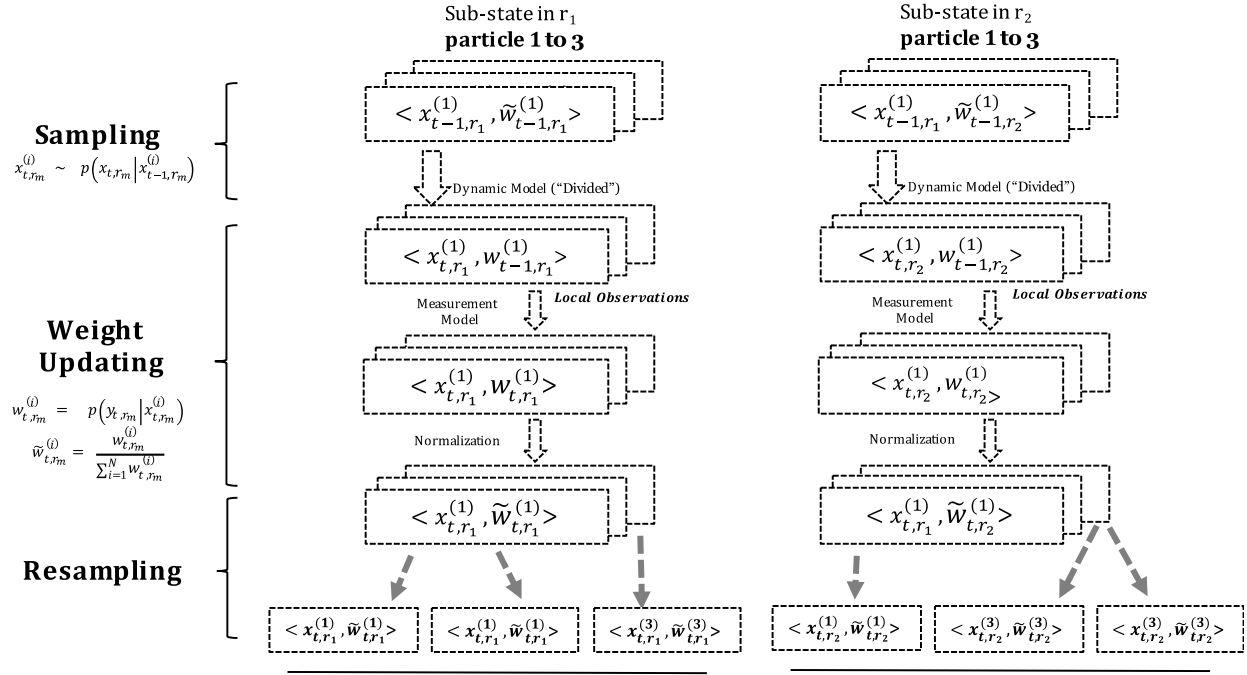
Sub-state in $r_1$
**particle 1 to 3**

Sub-state in $r_2$
**particle 1 to 3**

**Sampling**
$x_{t,r_m}^{(i)} \sim p\left(x_{t,r_m} \middle| x_{t-1,r_m}^{(i)}\right)$

$< x_{t-1,r_1}^{(1)}, \widetilde{w}_{t-1,r_1}^{(1)} >$

$< x_{t-1,r_1}^{(1)}, \widetilde{w}_{t-1,r_2}^{(1)} >$

Dynamic Model ("Divided")

Dynamic Model ("Divided")

**Weight Updating**
$w_{t,r_m}^{(i)} = p\left(y_{t,r_m} \middle| x_{t,r_m}^{(i)}\right)$
$\widetilde{w}_{t,r_m}^{(i)} = \frac{w_{t,r_m}^{(i)}}{\sum_{i=1}^{N} w_{t,r_m}^{(i)}}$

$< x_{t,r_1}^{(1)}, w_{t-1,r_1}^{(1)} >$

$< x_{t,r_2}^{(1)}, w_{t-1,r_2}^{(1)} >$

Measurement Model

*Local Observations*

Measurement Model

*Local Observations*

$< x_{t,r_1}^{(1)}, w_{t,r_1}^{(1)} >$

$< x_{t,r_2}^{(1)}, w_{t,r_2}^{(1)} >$

Normalization

Normalization

**Resampling**

$< x_{t,r_1}^{(1)}, \widetilde{w}_{t,r_1}^{(1)} >$

$< x_{t,r_1}^{(1)}, \widetilde{w}_{t,r_2}^{(1)} >$

$< x_{t,r_1}^{(1)}, \widetilde{w}_{t,r_1}^{(1)} >$

$< x_{t,r_1}^{(1)}, \widetilde{w}_{t,r_1}^{(1)} >$

$< x_{t,r_1}^{(3)}, \widetilde{w}_{t,r_1}^{(3)} >$

$< x_{t,r_2}^{(1)}, \widetilde{w}_{t,r_2}^{(1)} >$

$< x_{t,r_2}^{(3)}, \widetilde{w}_{t,r_2}^{(3)} >$

$< x_{t,r_2}^{(3)}, \widetilde{w}_{t,r_2}^{(3)} >$